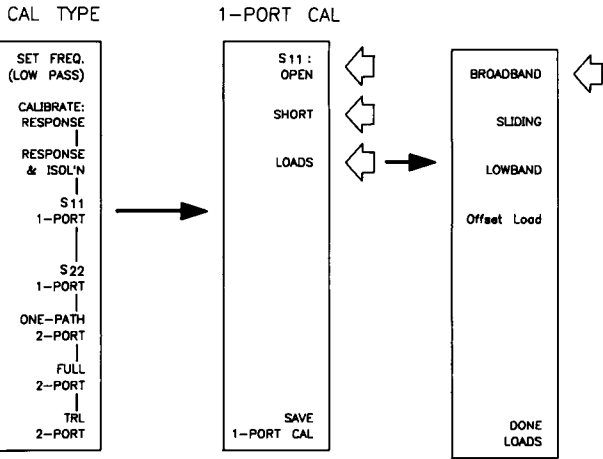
CAL TYPE

SET FREQ. (LOW PASS)

CALIBRATE: RESPONSE

RESPONSE & ISOL'N

S11 1-PORT

S22 1-PORT

ONE-PATH 2-PORT

FULL 2-PORT

TRL 2-PORT

1-PORT CAL

S11: OPEN

SHORT

LOADS

SAVE 1-PORT CAL

BROADBAND

SLIDING

LOWBAND

Offset Load

DONE LOADS